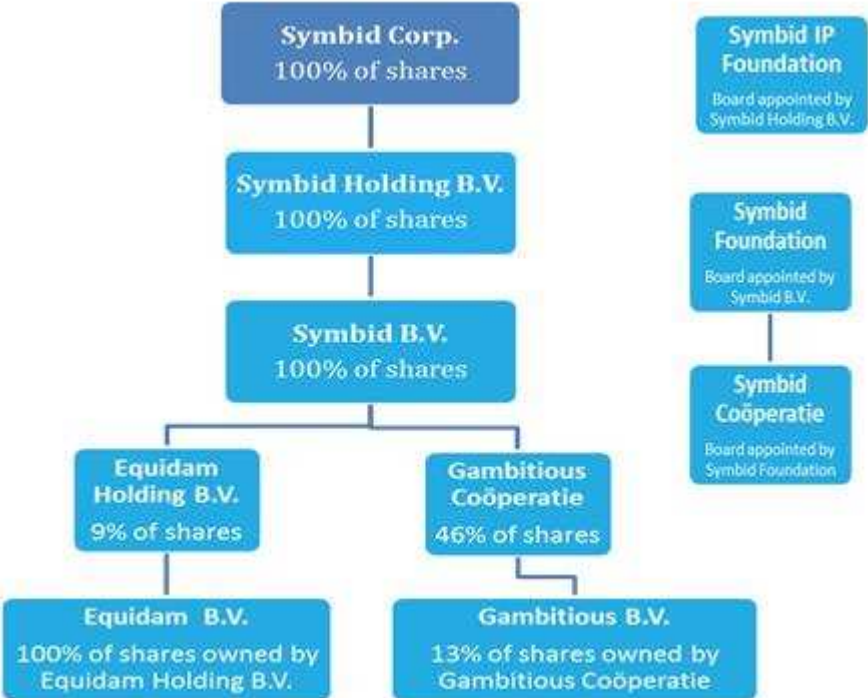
Symbid Corp.
100% of shares

Symbid Holding B.V.
100% of shares

Symbid B.V.
100% of shares

Equidam Holding B.V.
9% of shares

Gambitious Coöperatie
46% of shares

Equidam B.V.
100% of shares owned by Equidam Holding B.V.

Gambitious B.V.
13% of shares owned by Gambitious Coöperatie

Symbid IP Foundation
Board appointed by Symbid Holding B.V.

Symbid Foundation
Board appointed by Symbid B.V.

Symbid Coöperatie
Board appointed by Symbid Foundation